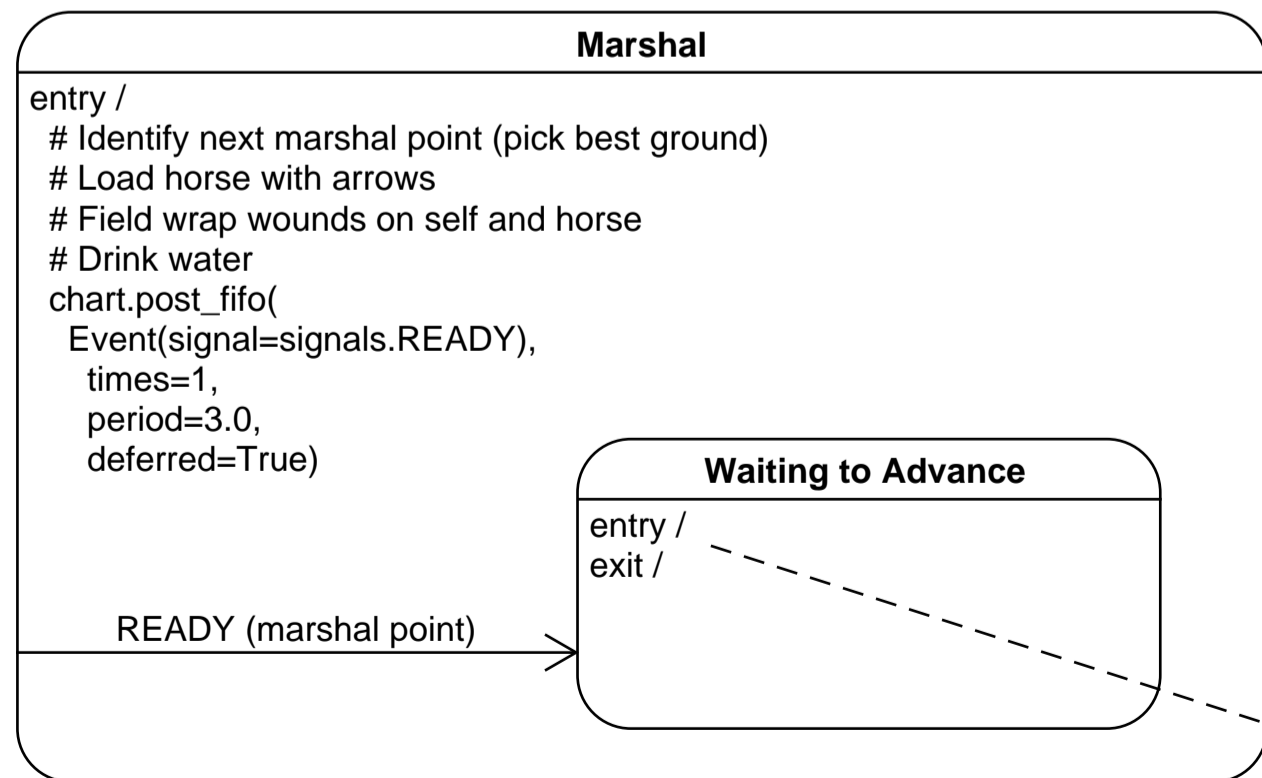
Marshal

entry /
# Identify next marshal point (pick best ground)
# Load horse with arrows
# Field wrap wounds on self and horse
# Drink water
chart.post_fifo(
Event(signal=signals.READY),
times=1,
period=3.0,
deferred=True)

Waiting to Advance

entry /
exit /

READY (marshal point)